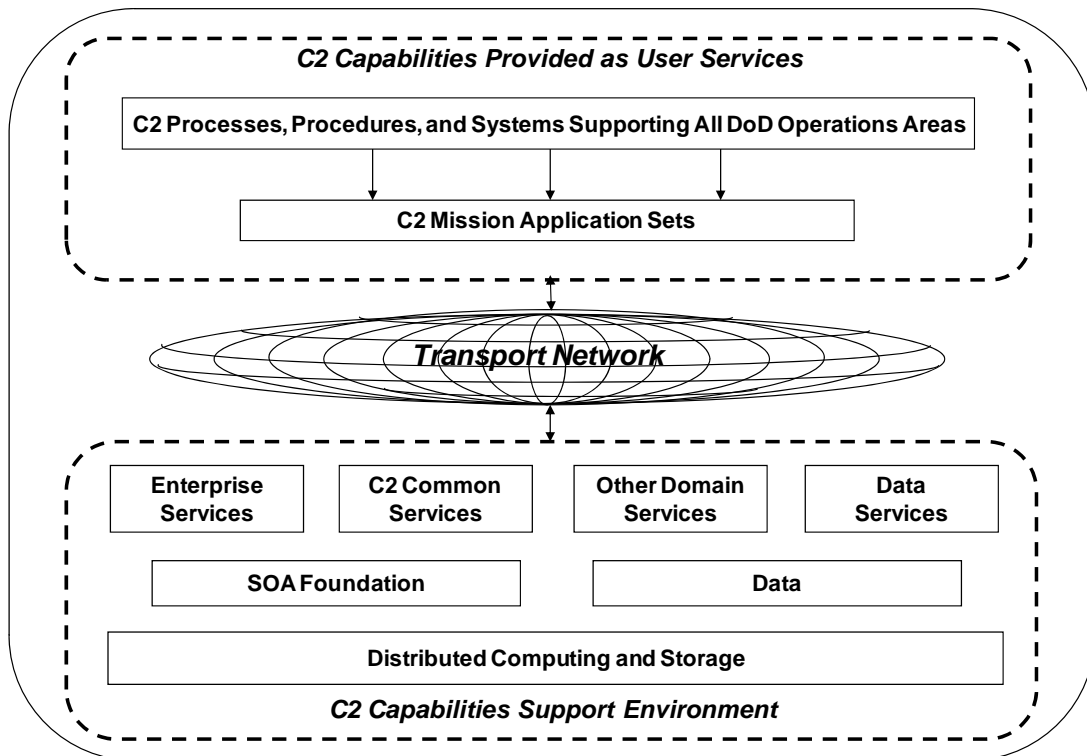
C2 Capabilities Provided as User Services

C2 Processes, Procedures, and Systems Supporting All DoD Operations Areas

C2 Mission Application Sets

Transport Network

Enterprise Services

C2 Common Services

Other Domain Services

Data Services

SOA Foundation

Data

Distributed Computing and Storage

C2 Capabilities Support Environment